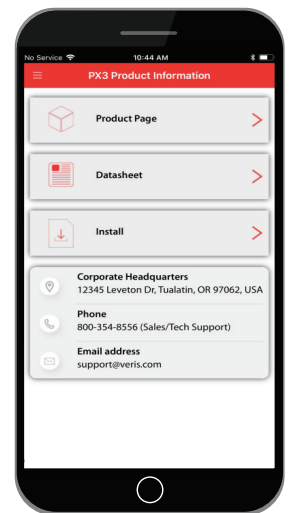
No Service
10:44 AM

PX3 Product Information

Product Page

Datasheet

Install

Corporate Headquarters
12345 Leveton Dr, Tualatin, OR 97062, USA

Phone
800-354-8556 (Sales/Tech Support)

Email address
support@veris.com